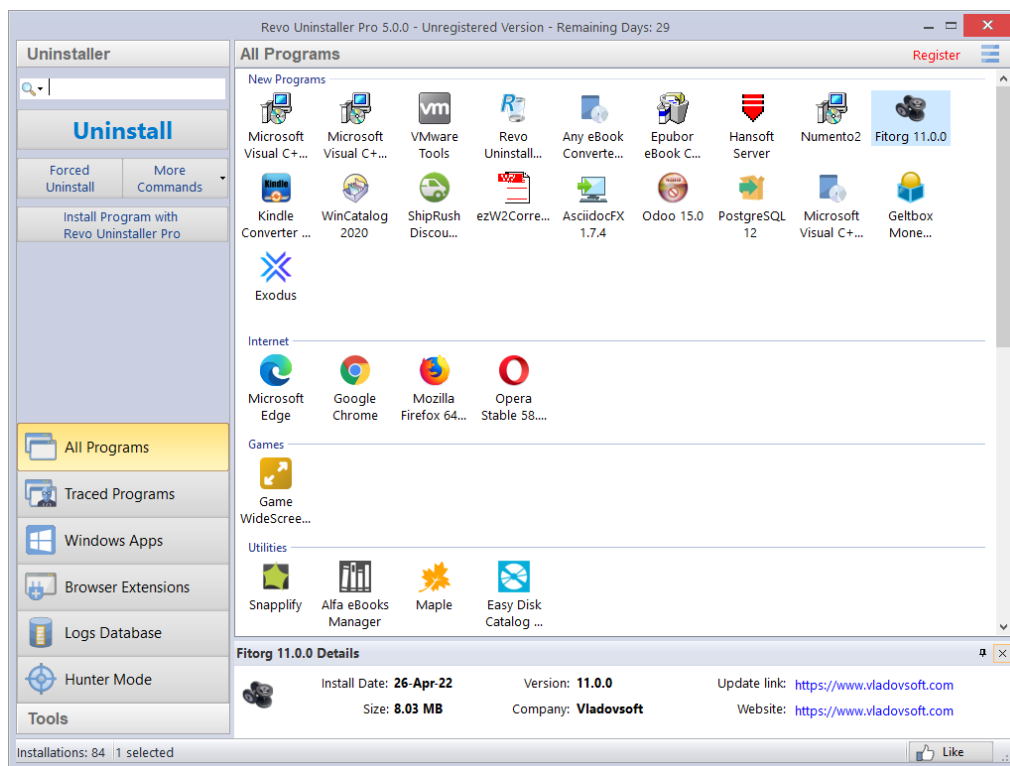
Revo Uninstaller Pro 5.0.0 - Unregistered Version - Remaining Days: 29

Uninstaller

Uninstall

Forced Uninstall

More Commands

Install Program with Revo Uninstaller Pro

All Programs

Traced Programs

Windows Apps

Browser Extensions

Logs Database

Hunter Mode

Tools

All Programs

Register

New Programs

Microsoft Visual C+...

Microsoft Visual C+...

VMware Tools

Revo Uninstall...

Any eBook Converte...

Epubor eBook C...

Hansoft Server

Numento2

Fitorg 11.0.0

Kindle Converter ...

WinCatalog 2020

ShipRush Discou...

ezW2Corre...

AsciidocFX 1.7.4

Odoo 15.0

PostgreSQL 12

Microsoft Visual C+...

Geltbox Mone...

Exodus

Internet

Microsoft Edge

Google Chrome

Mozilla Firefox 64...

Opera Stable 58....

Games

Game WideScree...

Utilities

Snapplify

Alfa eBooks Manager

Maple

Easy Disk Catalog ...

Fitorg 11.0.0 Details

Install Date: 26-Apr-22

Size: 8.03 MB

Version: 11.0.0

Company: Vladovsoft

Update link: https://www.vladovsoft.com

Website: https://www.vladovsoft.com

Installations: 84

1 selected

Like